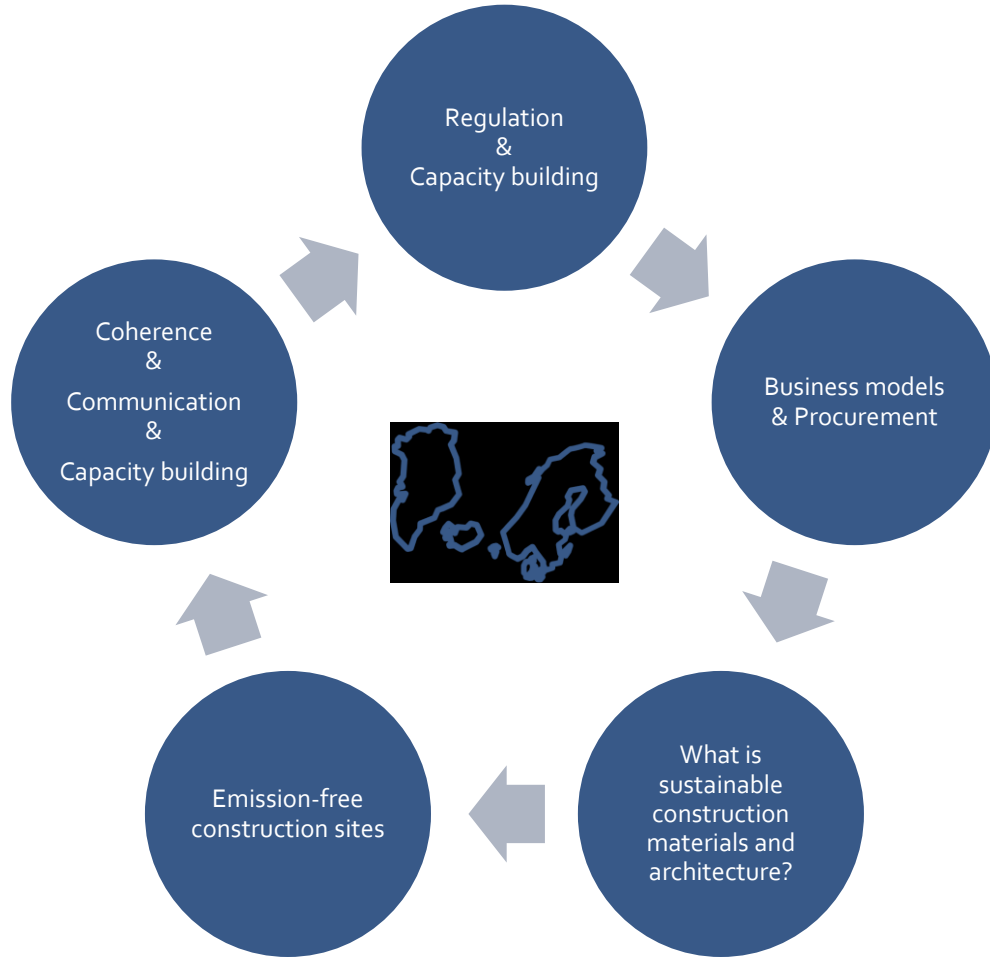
Regulation
&
Capacity building

Business models
& Procurement

What is sustainable construction materials and architecture?

Emission-free construction sites

Coherence
&
Communication
&
Capacity building